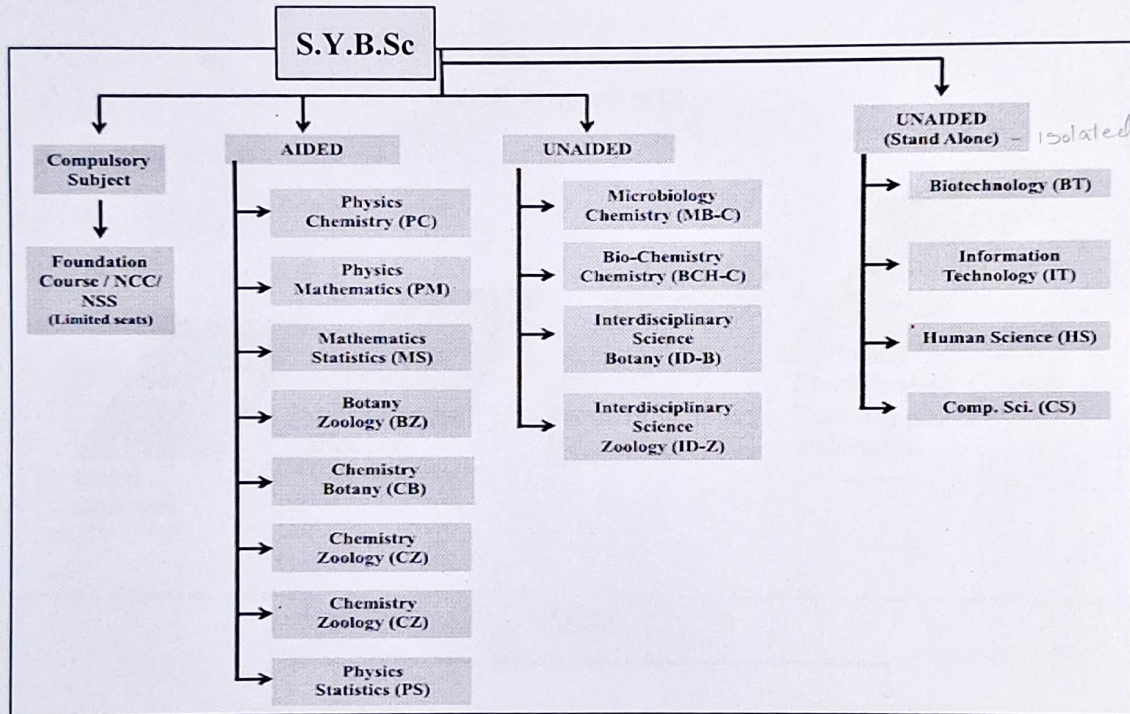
S.Y.B.Sc

Compulsory Subject

Foundation Course / NCC/ NSS (Limited seats)

AIDED

Physics Chemistry (PC)

Physics Mathematics (PM)

Mathematics Statistics (MS)

Botany Zoology (BZ)

Chemistry Botany (CB)

Chemistry Zoology (CZ)

Chemistry Zoology (CZ)

Physics Statistics (PS)

UNAIDED

Microbiology Chemistry (MB-C)

Bio-Chemistry Chemistry (BCH-C)

Interdisciplinary Science Botany (ID-B)

Interdisciplinary Science Zoology (ID-Z)

UNAIDED (Stand Alone) - Isolated

Biotechnology (BT)

Information Technology (IT)

Human Science (HS)

Comp. Sci. (CS)